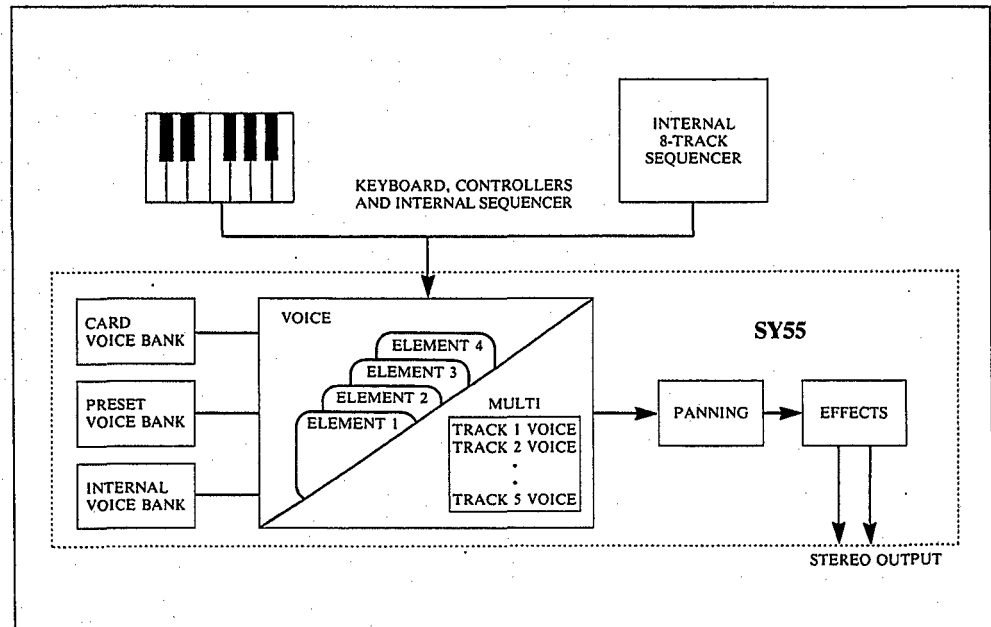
INTERNAL
8-TRACK
SEQUENCER

KEYBOARD, CONTROLLERS
AND INTERNAL SEQUENCER

CARD
VOICE BANK

PRESET
VOICE BANK

INTERNAL
VOICE BANK

VOICE

ELEMENT 4
ELEMENT 3
ELEMENT 2
ELEMENT 1

MULTI
TRACK 1 VOICE
TRACK 2 VOICE
·
·
TRACK 5 VOICE

SY55

PANNING

EFFECTS

STEREO OUTPUT